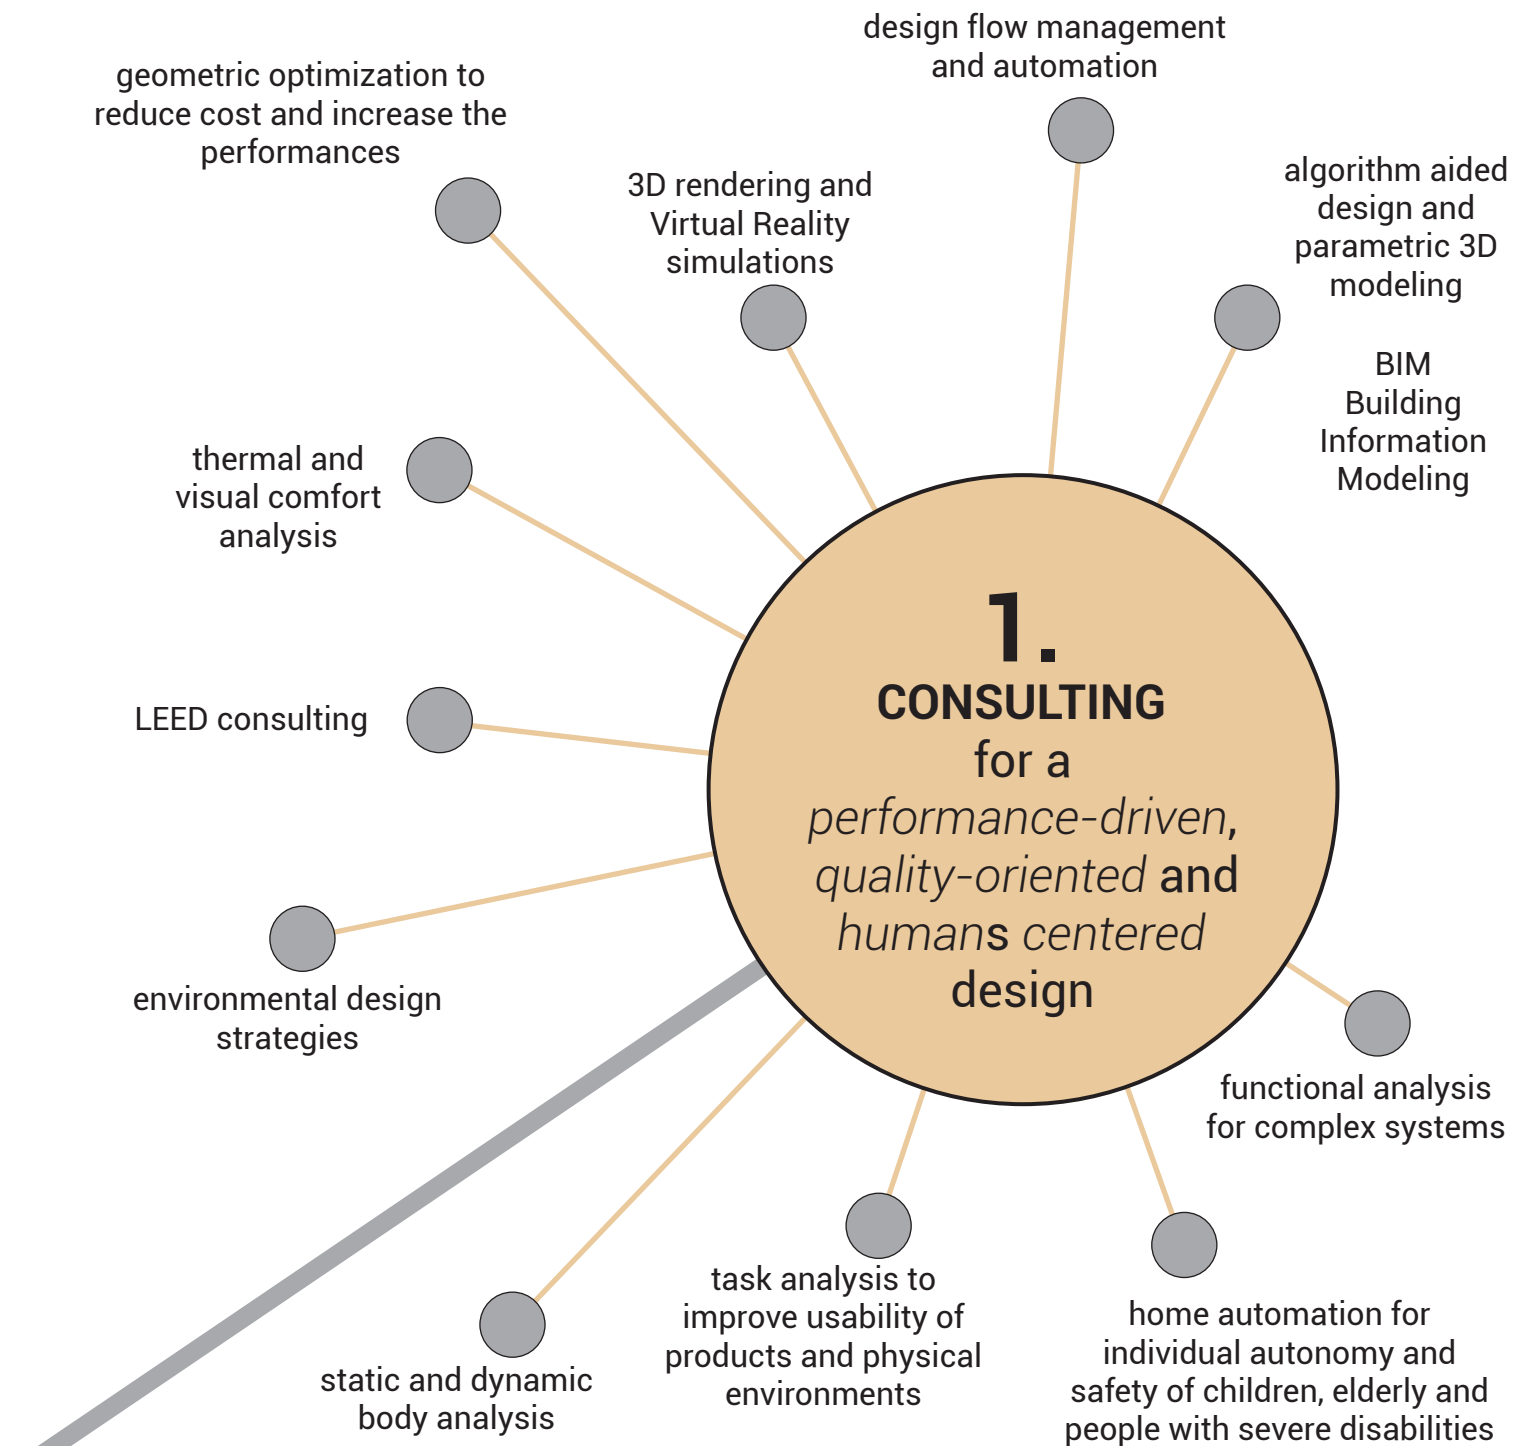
design flow management and automation

geometric optimization to reduce cost and increase the performances

3D rendering and Virtual Reality simulations

algorithm aided design and parametric 3D modeling

BIM Building Information Modeling

thermal and visual comfort analysis

1.
CONSULTING
for a
performance-driven, quality-oriented and humans centered design

LEED consulting

environmental design strategies

functional analysis for complex systems

task analysis to improve usability of products and physical environments

home automation for individual autonomy and safety of children, elderly and people with severe disabilities

static and dynamic body analysis